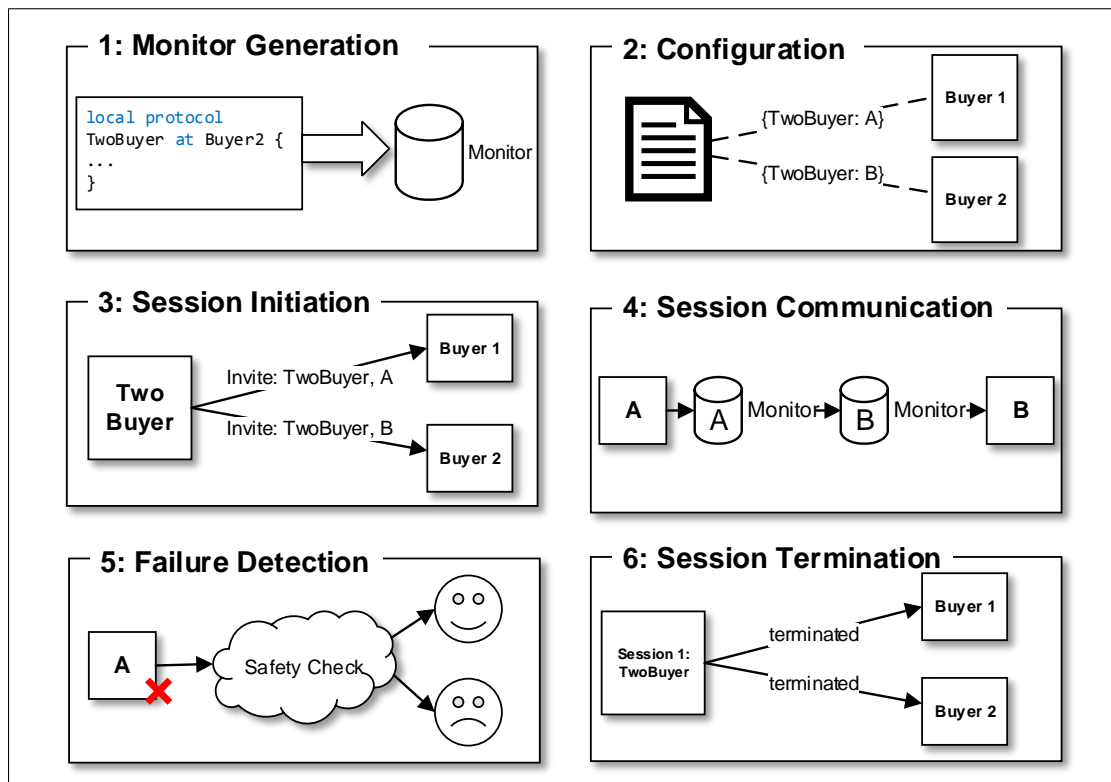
1: Monitor Generation

local protocol
TwoBuyer at Buyer2 {
...
}

Monitor

2: Configuration

{TwoBuyer: A}

{TwoBuyer: B}

Buyer 1

Buyer 2

3: Session Initiation

Two Buyer

Invite: TwoBuyer, A

Invite: TwoBuyer, B

Buyer 1

Buyer 2

4: Session Communication

A

A

Monitor

B

Monitor

B

5: Failure Detection

A

Safety Check

6: Session Termination

Session 1: TwoBuyer

terminated

terminated

Buyer 1

Buyer 2